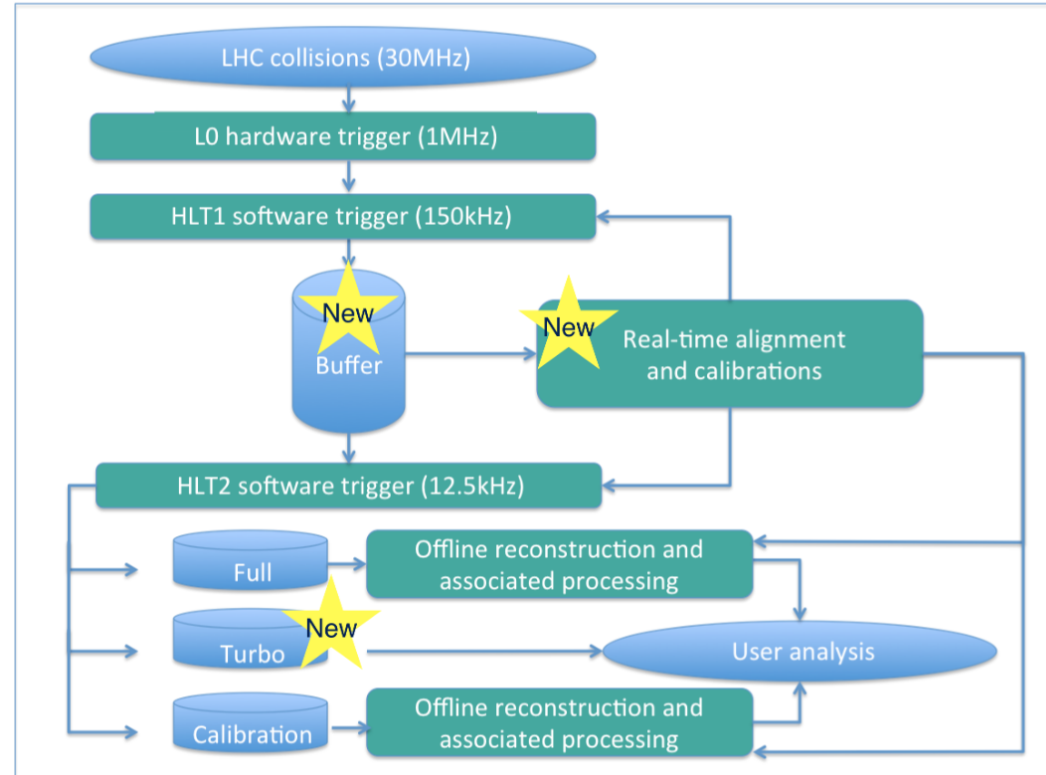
LHC collisions (30MHz)

L0 hardware trigger (1MHz)

HLT1 software trigger (150kHz)

New

Buffer

New

Real-time alignment and calibrations

HLT2 software trigger (12.5kHz)

Full

Offline reconstruction and associated processing

Turbo

New

User analysis

Calibration

Offline reconstruction and associated processing